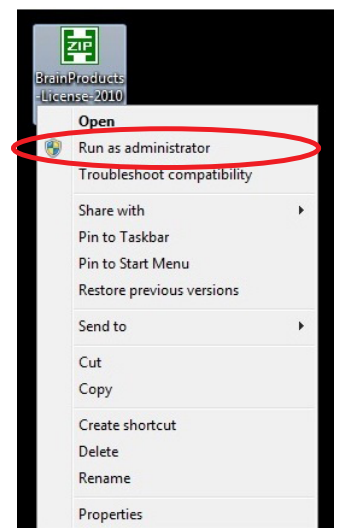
ZIP

BrainProducts-License-2010

Open
Run as administrator
Troubleshoot compatibility

Share with
Pin to Taskbar
Pin to Start Menu
Restore previous versions

Send to

Cut
Copy

Create shortcut
Delete
Rename

Properties